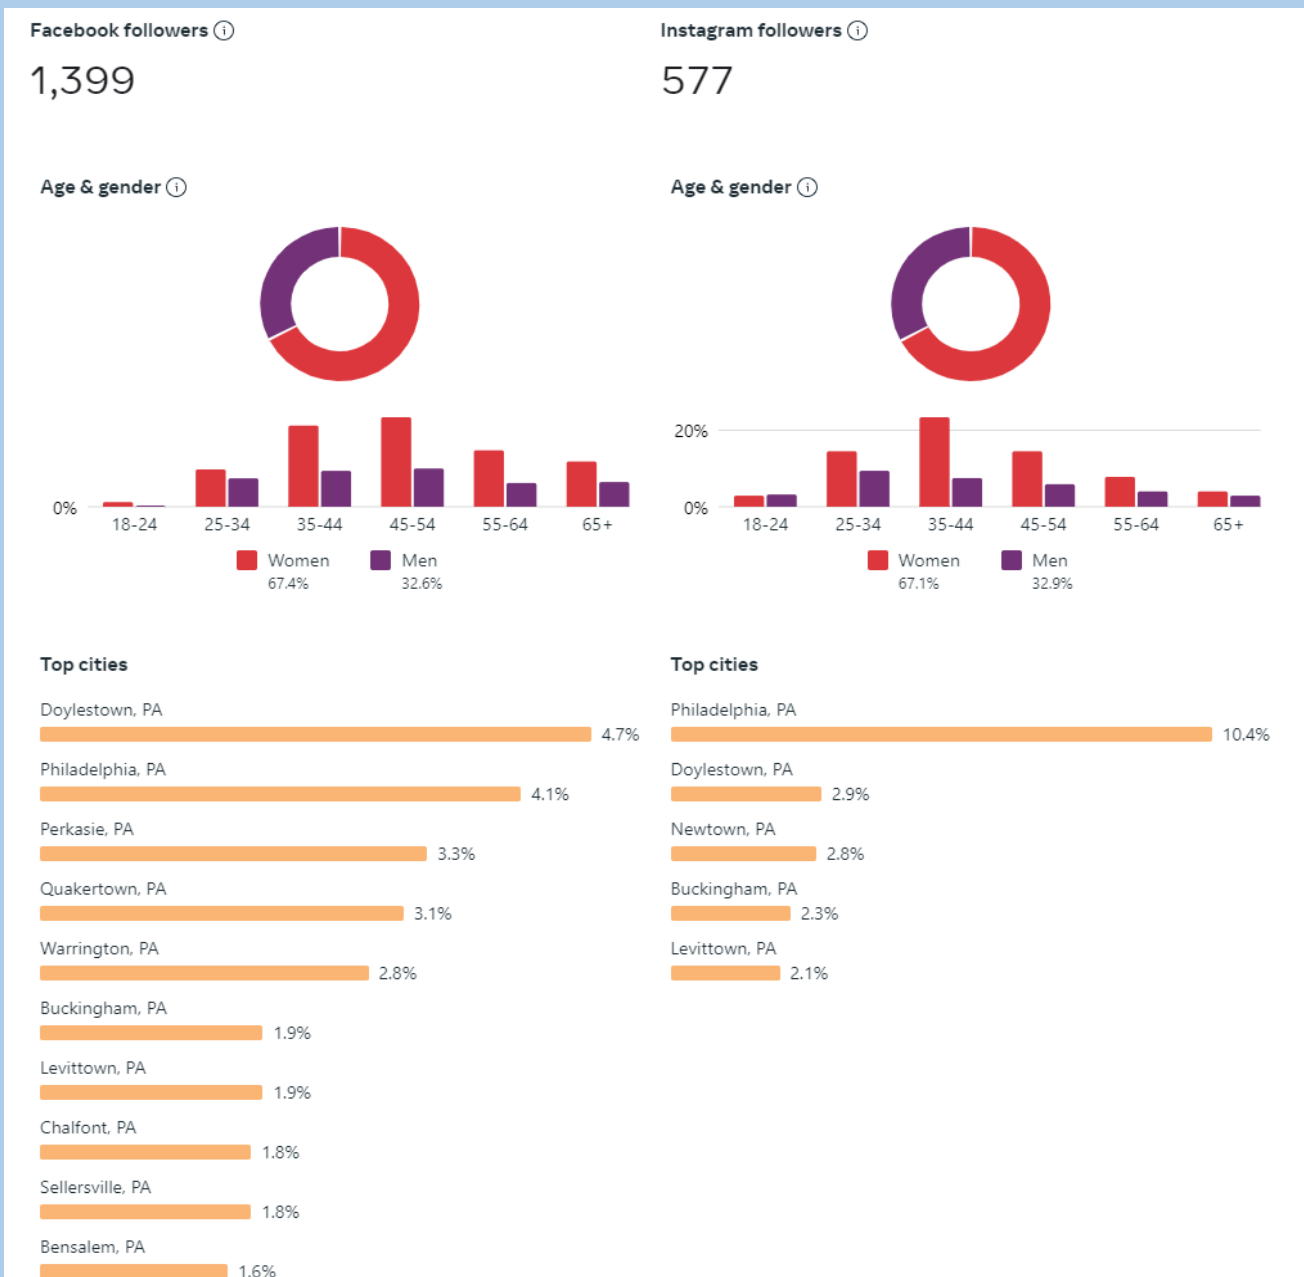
Facebook followers ⓘ

1,399

Age & gender ⓘ

0%

18-24 25-34 35-44 45-54 55-64 65+

Women 67.4%
Men 32.6%

Top cities

Doylestown, PA 4.7%

Philadelphia, PA 4.1%

Perkasie, PA 3.3%

Quakertown, PA 3.1%

Warrington, PA 2.8%

Buckingham, PA 1.9%

Levittown, PA 1.9%

Chalfont, PA 1.8%

Sellersville, PA 1.8%

Bensalem, PA 1.6%

Instagram followers ⓘ

577

Age & gender ⓘ

20%

0%

18-24 25-34 35-44 45-54 55-64 65+

Women 67.1%
Men 32.9%

Top cities

Philadelphia, PA 10.4%

Doylestown, PA 2.9%

Newtown, PA 2.8%

Buckingham, PA 2.3%

Levittown, PA 2.1%